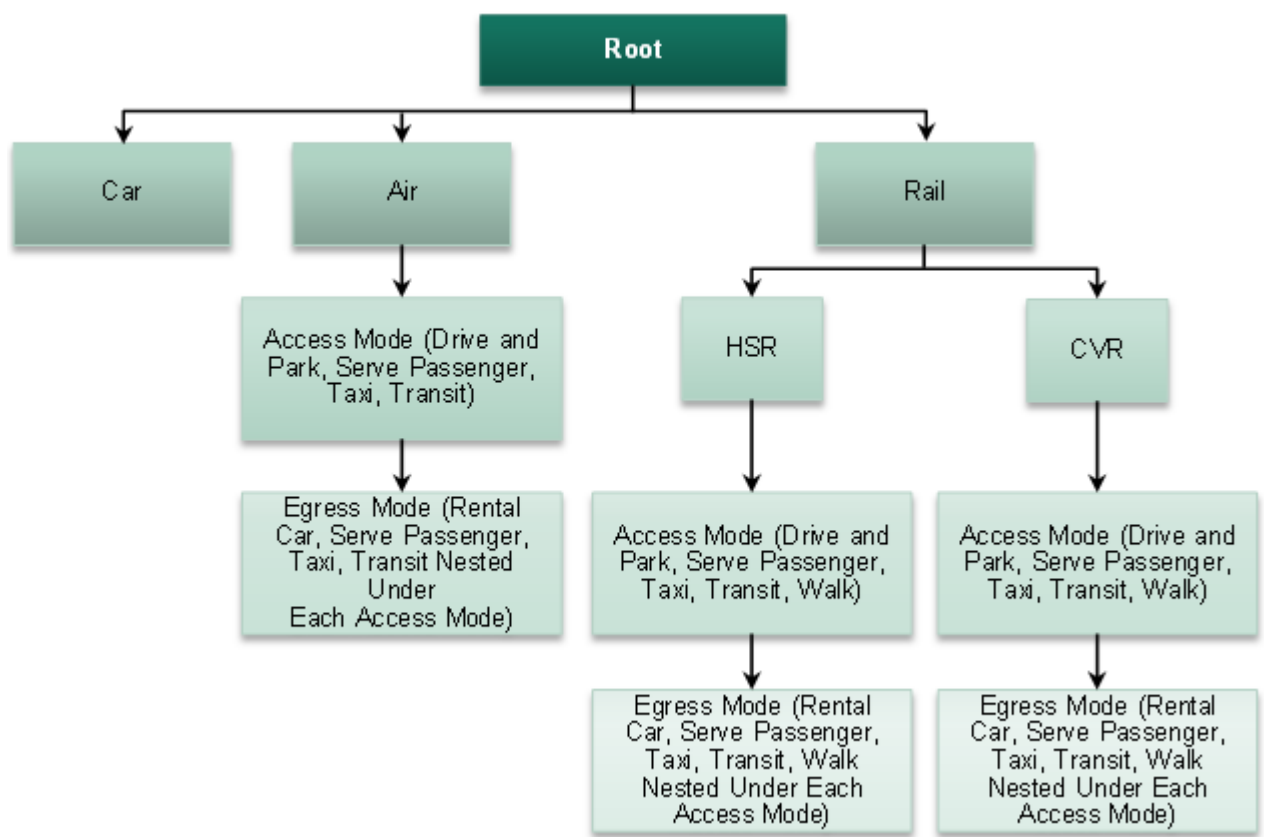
Root

Car

Air

Rail

Access Mode (Drive and Park, Serve Passenger, Taxi, Transit)

HSR

CVR

Egress Mode (Rental Car, Serve Passenger, Taxi, Transit Nested Under Each Access Mode)

Access Mode (Drive and Park, Serve Passenger, Taxi, Transit, Walk)

Access Mode (Drive and Park, Serve Passenger, Taxi, Transit, Walk)

Egress Mode (Rental Car, Serve Passenger, Taxi, Transit, Walk Nested Under Each Access Mode)

Egress Mode (Rental Car, Serve Passenger, Taxi, Transit, Walk Nested Under Each Access Mode)